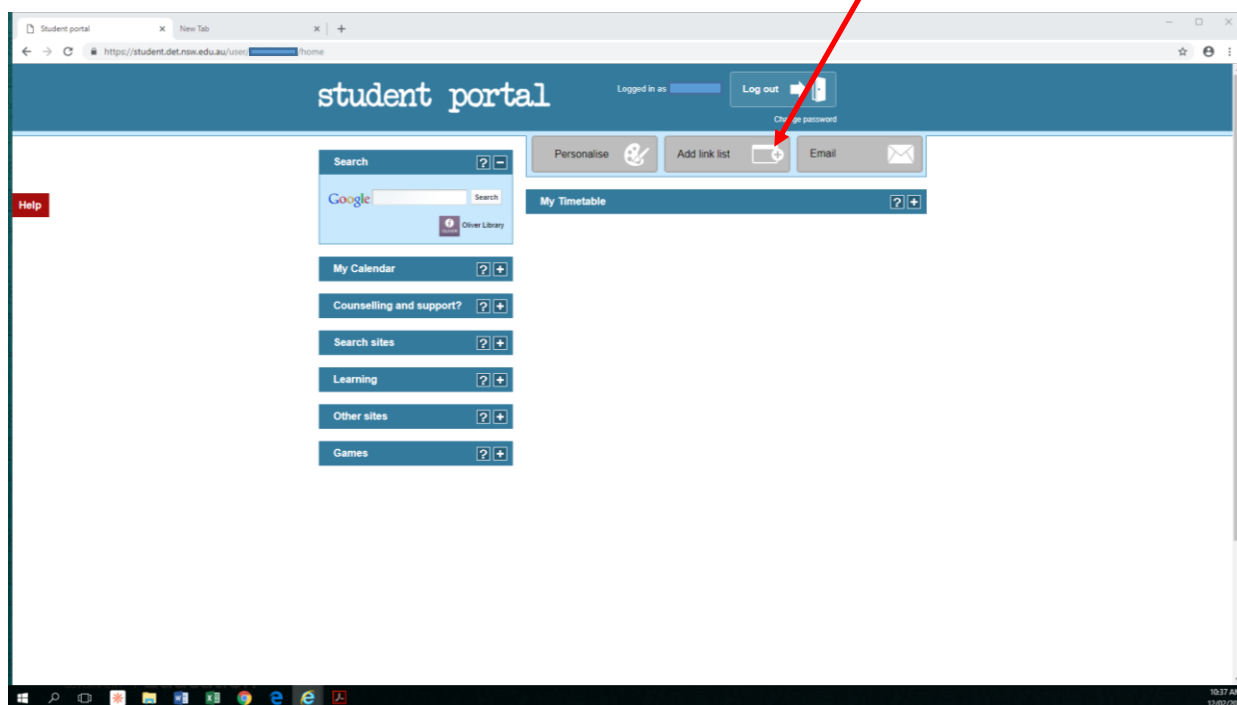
Student portal ×
New Tab ×
+

https://student.det.nsw.edu.au/user/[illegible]/home

student portal

Logged in as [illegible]

Log out

Change password

Personalise

Add link list

Email

Search

Google

Search

Oliver Library

My Timetable

Help

My Calendar

Counselling and support?

Search sites

Learning

Other sites

Games

10:37 A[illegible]
12/02/2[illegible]